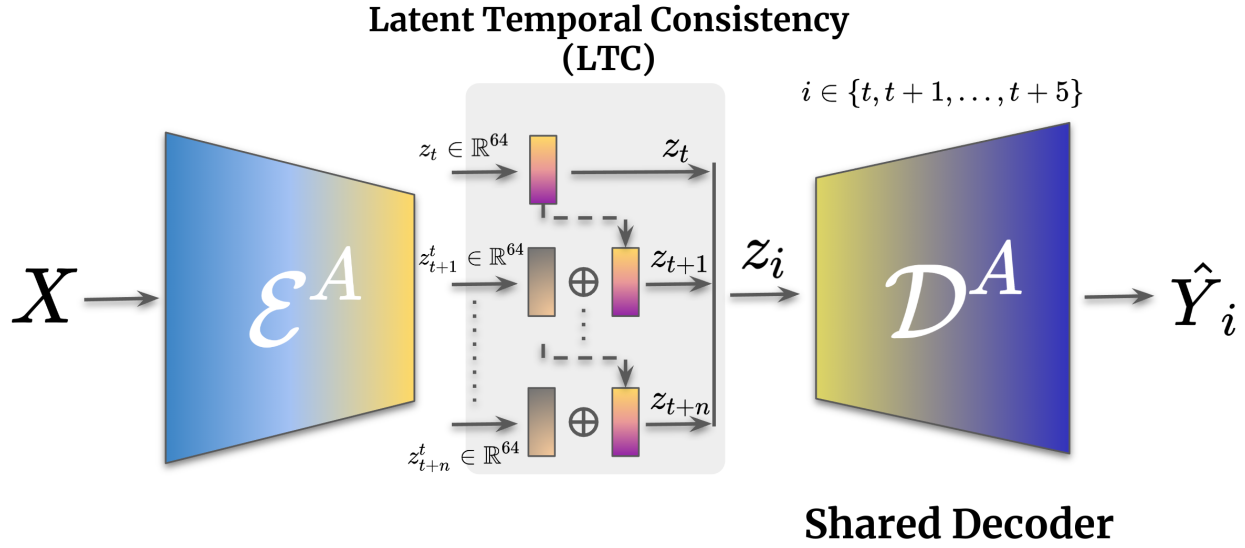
Latent Temporal Consistency (LTC)

$i \in \{t, t+1, \ldots, t+5\}$

$X$

$\mathcal{E}^A$

$z_t \in \mathbb{R}^{64}$

$z_t$

$z^t_{t+1} \in \mathbb{R}^{64}$

$\oplus$

$z_{t+1}$

$z^t_{t+n} \in \mathbb{R}^{64}$

$\oplus$

$z_{t+n}$

$z_i$

$\mathcal{D}^A$

$\hat{Y}_i$

Shared Decoder